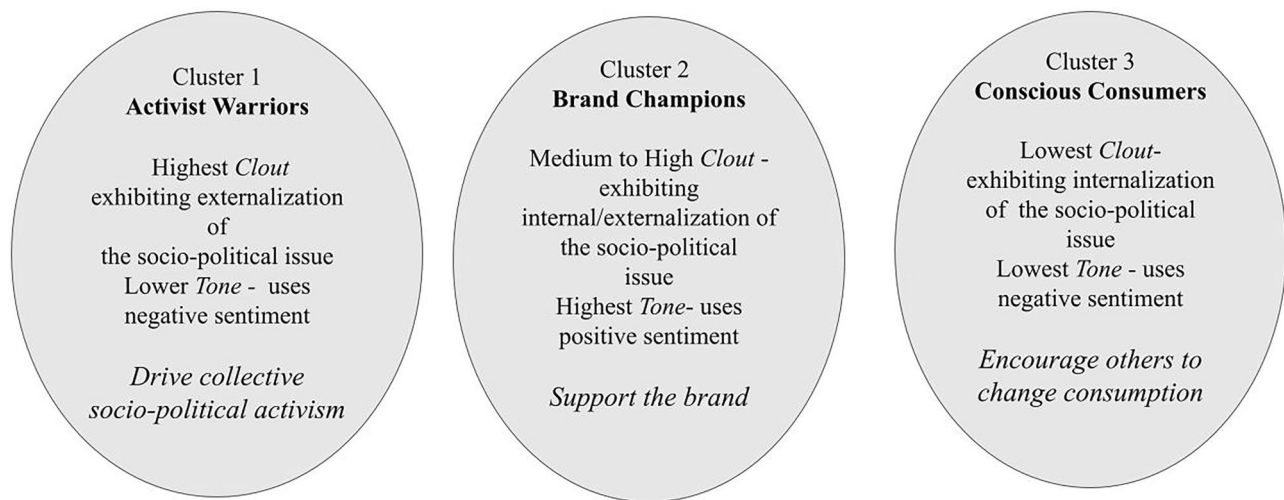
Cluster 1
**Activist Warriors**

Highest *Clout* exhibiting externalization of the socio-political issue
Lower *Tone* - uses negative sentiment

*Drive collective socio-political activism*

Cluster 2
**Brand Champions**

Medium to High *Clout* - exhibiting internal/externalization of the socio-political issue
Highest *Tone*- uses positive sentiment

*Support the brand*

Cluster 3
**Conscious Consumers**

Lowest *Clout*- exhibiting internalization of the socio-political issue
Lowest *Tone* - uses negative sentiment

*Encourage others to change consumption*